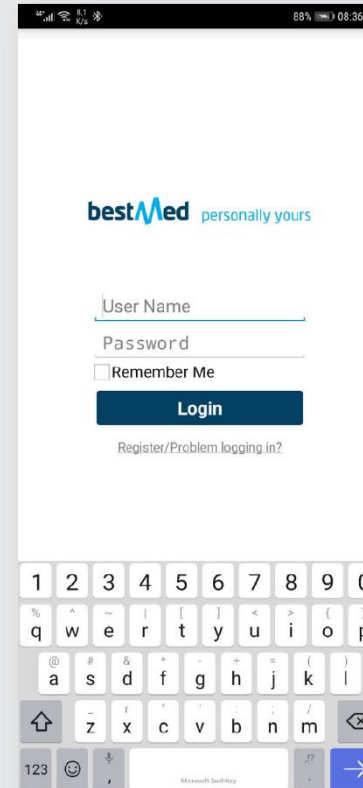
8.1 K/s 88% 08:36

bestMed personally yours

User Name

Password

Remember Me

Login

Register/Problem logging in?

1 2 3 4 5 6 7 8 9 0

% ^ ~ | [ ] < > { }

q w e r t y u i o p

@ # & * - + = ( )

a s d f g h j k l

_ $ " ' : ; /

z x c v b n m

123 , Microsoft SwiftKey . !?